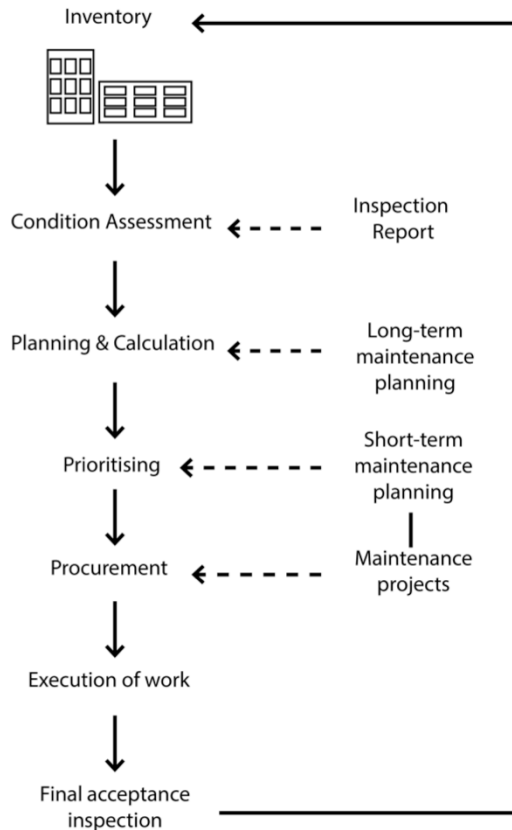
Inventory

Condition Assessment

Inspection Report

Planning & Calculation

Long-term maintenance planning

Prioritising

Short-term maintenance planning

Procurement

Maintenance projects

Execution of work

Final acceptance inspection